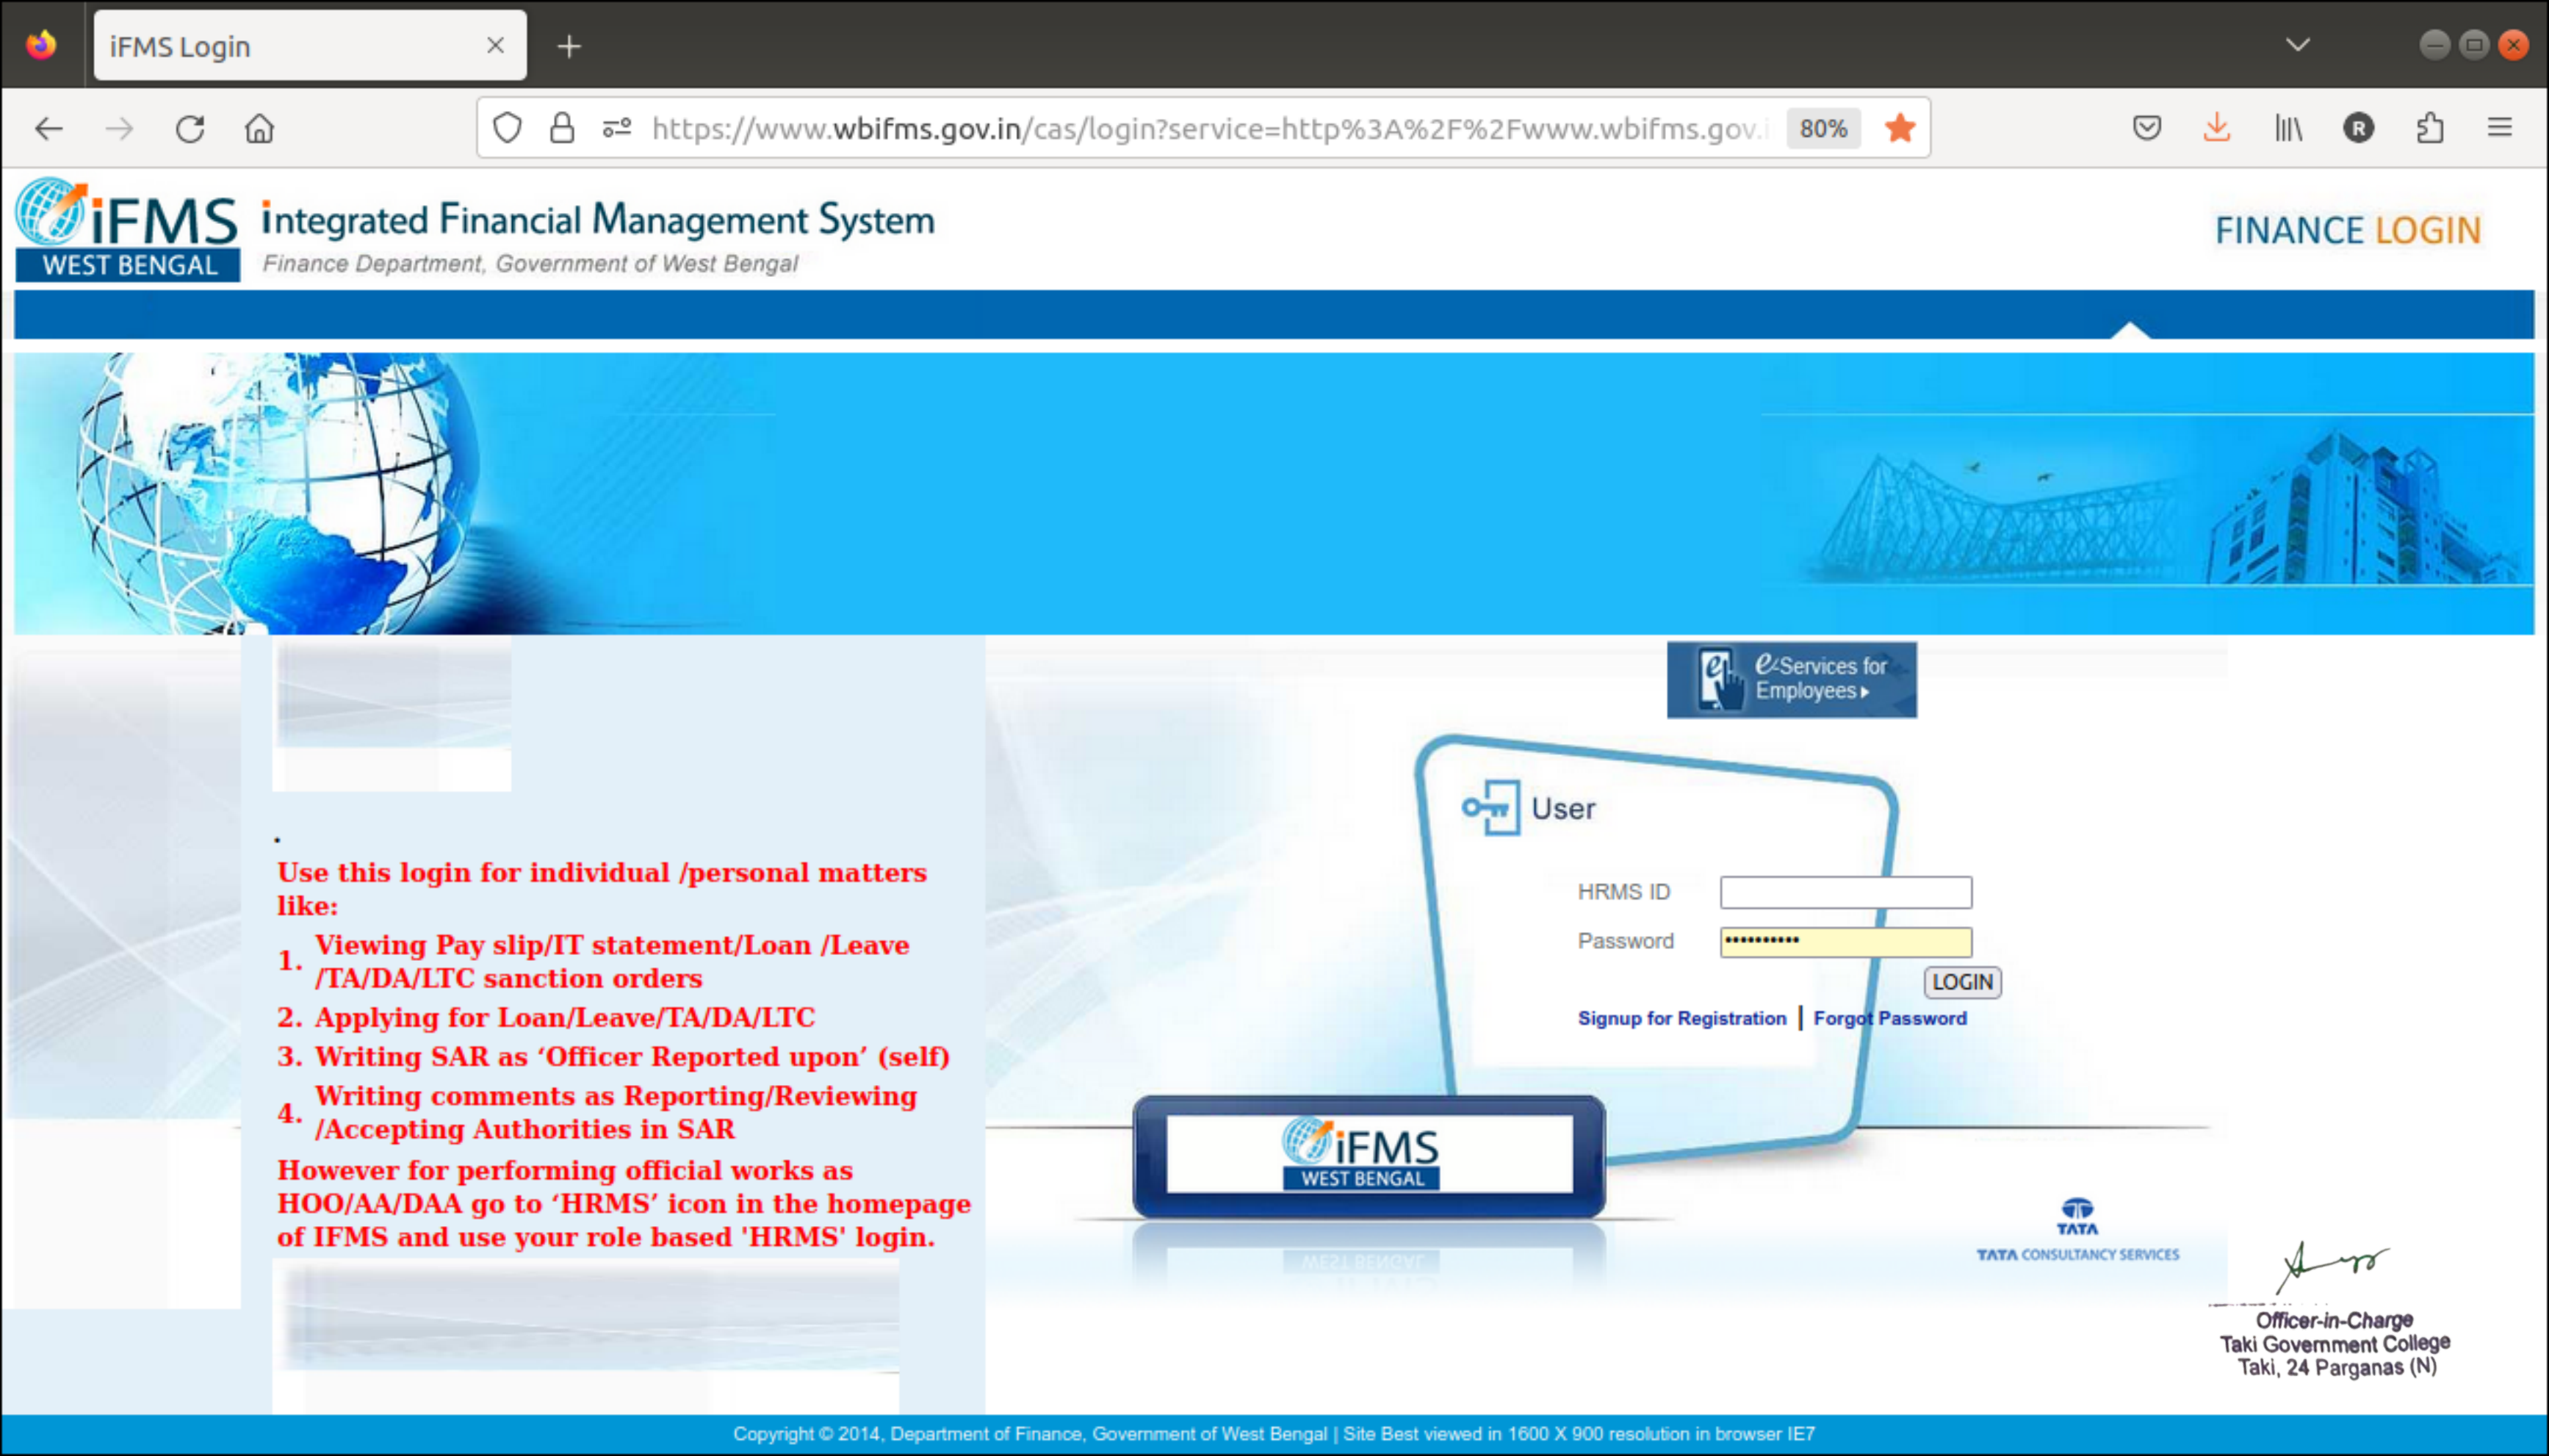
iFMS Login

https://www.wbifms.gov.in/cas/login?service=http%3A%2F%2Fwww.wbifms.gov.i

80%

iFMS WEST BENGAL

integrated Financial Management System

Finance Department, Government of West Bengal

FINANCE LOGIN

Use this login for individual /personal matters like:

1. Viewing Pay slip/IT statement/Loan /Leave /TA/DA/LTC sanction orders
2. Applying for Loan/Leave/TA/DA/LTC
3. Writing SAR as 'Officer Reported upon' (self)
4. Writing comments as Reporting/Reviewing /Accepting Authorities in SAR

However for performing official works as HOO/AA/DAA go to 'HRMS' icon in the homepage of IFMS and use your role based 'HRMS' login.

e-Services for Employees

User

HRMS ID

Password ••••••••••

LOGIN

Signup for Registration | Forgot Password

iFMS WEST BENGAL

TATA

TATA CONSULTANCY SERVICES

Officer-in-Charge
Taki Government College
Taki, 24 Parganas (N)

Copyright © 2014, Department of Finance, Government of West Bengal | Site Best viewed in 1600 X 900 resolution in browser IE7